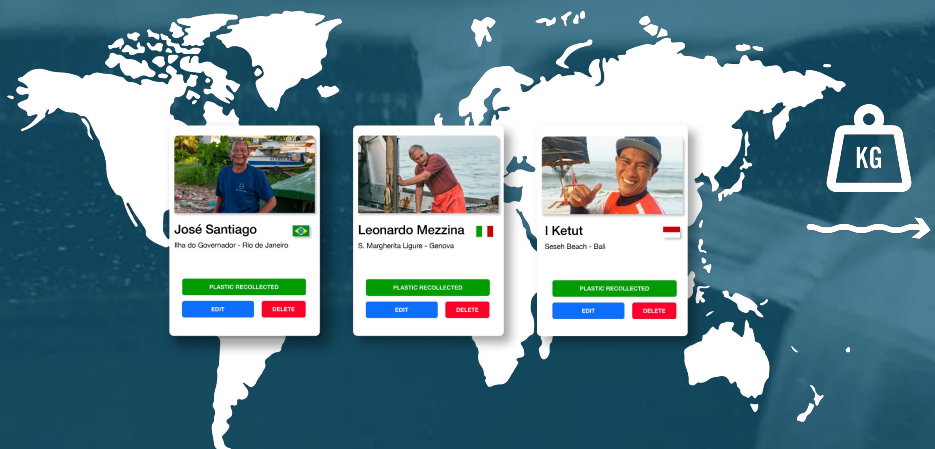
José Santiago
Ilha do Governador - Rio de Janeiro
PLASTIC RECOLLECTED
EDIT
DELETE

Leonardo Mezzina
S. Margherita Ligure - Genova
PLASTIC RECOLLECTED
EDIT
DELETE

I Ketut
Seseh Beach - Bali
PLASTIC RECOLLECTED
EDIT
DELETE

KG